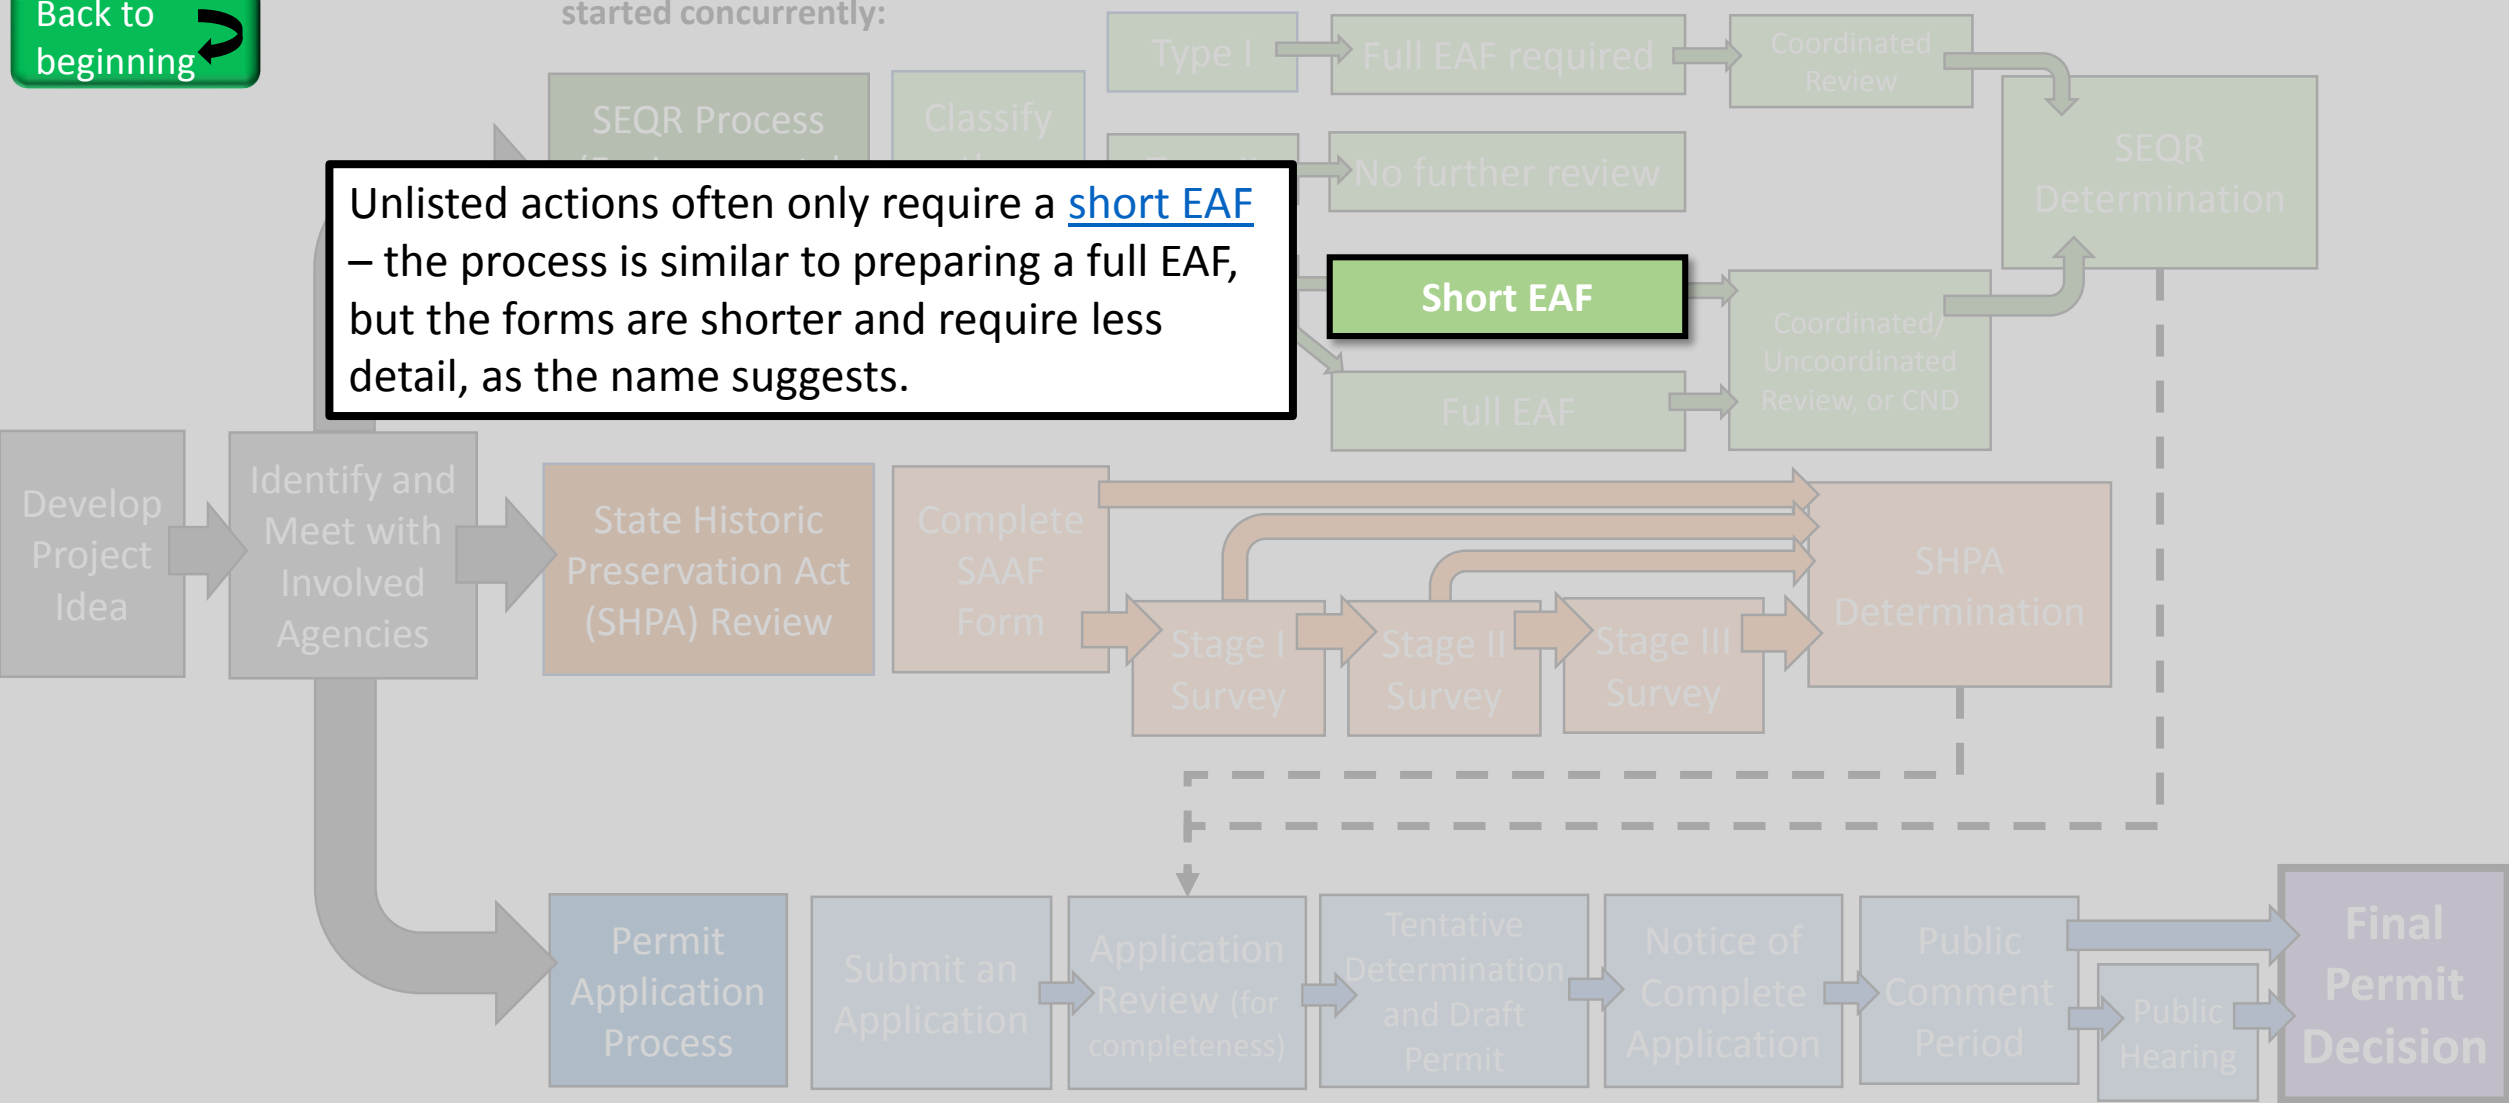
Back to beginning

started concurrently:

SEQR Process

Classify

Type I

Full EAF required

Coordinated Review

No further review

SEQR Determination

Unlisted actions often only require a short EAF – the process is similar to preparing a full EAF, but the forms are shorter and require less detail, as the name suggests.

Short EAF

Coordinated/ Uncoordinated Review, or CND

Full EAF

Develop Project Idea

Identify and Meet with Involved Agencies

State Historic Preservation Act (SHPA) Review

Complete SAAF Form

Stage I Survey

Stage II Survey

Stage III Survey

SHPA Determination

Permit Application Process

Submit an Application

Application Review (for completeness)

Tentative Determination and Draft Permit

Notice of Complete Application

Public Comment Period

Public Hearing

Final Permit Decision